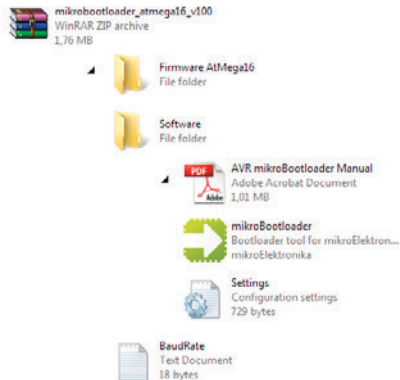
mikrobootloader_atmega16_v100
WinRAR ZIP archive
1,76 MB

Firmware AtMega16
File folder

Software
File folder

PDF
Adobe

AVR mikroBootloader Manual
Adobe Acrobat Document
1,01 MB

mikroBootloader
Bootloader tool for mikroElektron...
mikroElektronika

Settings
Configuration settings
729 bytes

BaudRate
Text Document
18 bytes